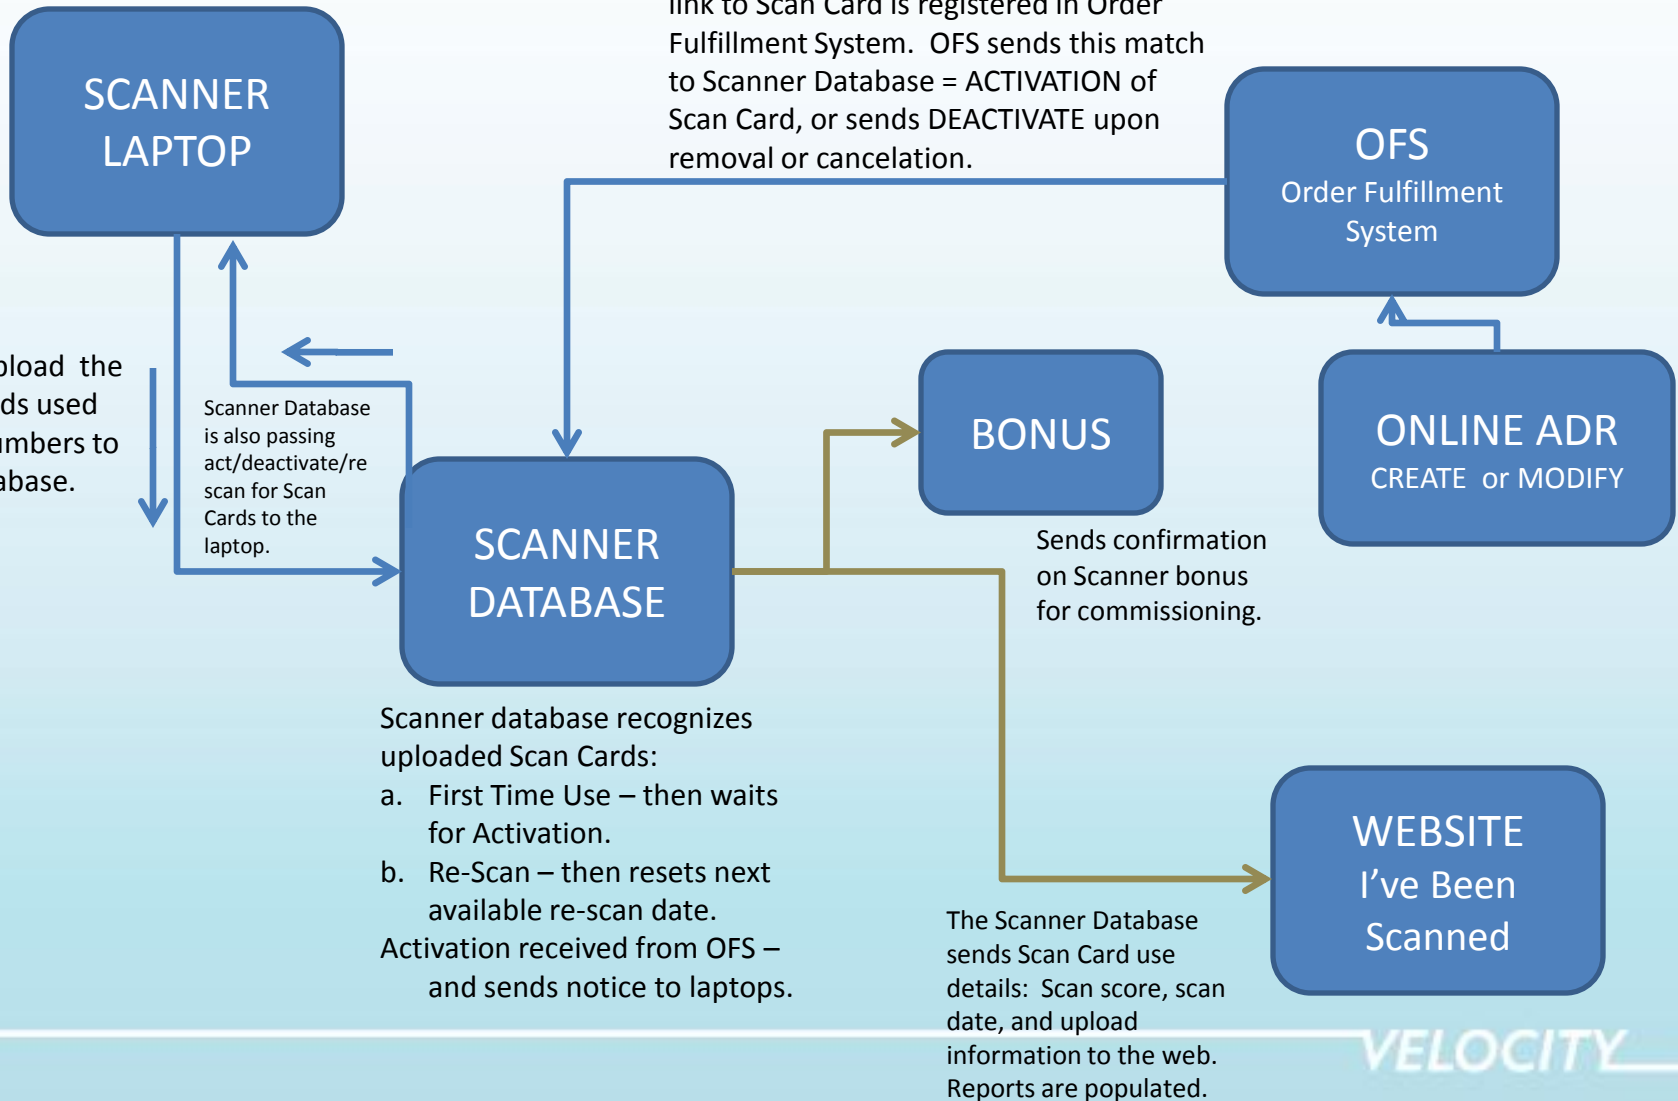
SCANNER LAPTOP

link to Scan Card is registered in Order Fulfillment System. OFS sends this match to Scanner Database = ACTIVATION of Scan Card, or sends DEACTIVATE upon removal or cancelation.

OFS
Order Fulfillment System

pload the
ds used
mbers to
abase.

Scanner Database is also passing act/deactivate/re scan for Scan Cards to the laptop.

BONUS

ONLINE ADR
CREATE or MODIFY

SCANNER DATABASE

Sends confirmation on Scanner bonus for commissioning.

Scanner database recognizes uploaded Scan Cards:
a. First Time Use – then waits for Activation.
b. Re-Scan – then resets next available re-scan date.
Activation received from OFS – and sends notice to laptops.

WEBSITE
I've Been Scanned

The Scanner Database sends Scan Card use details: Scan score, scan date, and upload information to the web. Reports are populated.

VELOCITY